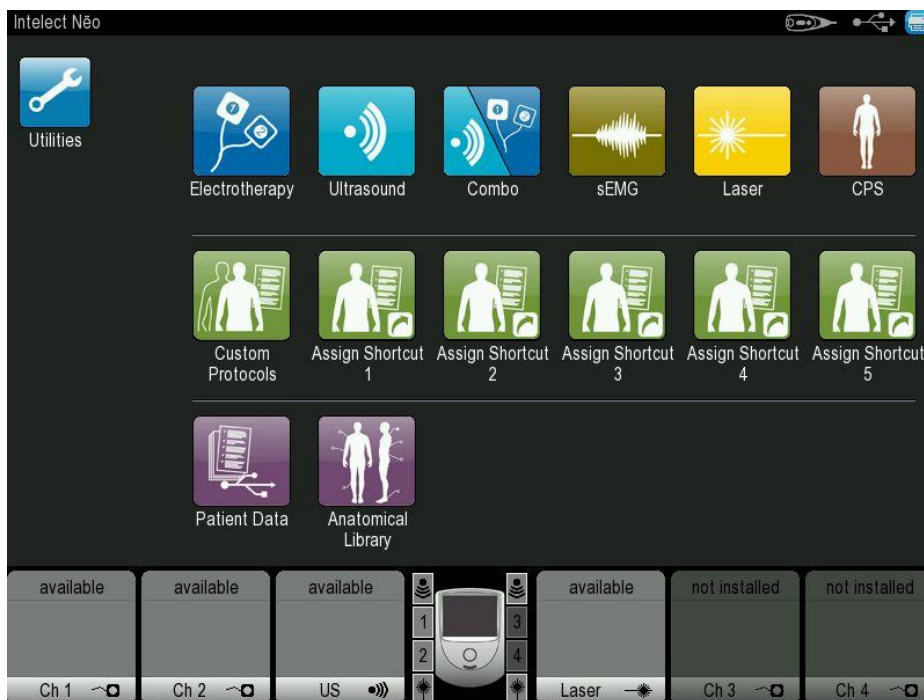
Intelect Nēo

Utilities

Electrotherapy

Ultrasound

Combo

sEMG

Laser

CPS

Custom Protocols

Assign Shortcut 1

Assign Shortcut 2

Assign Shortcut 3

Assign Shortcut 4

Assign Shortcut 5

Patient Data

Anatomical Library

available

available

available

1

2

3

4

available

not installed

not installed

Ch 1

Ch 2

US

Laser

Ch 3

Ch 4